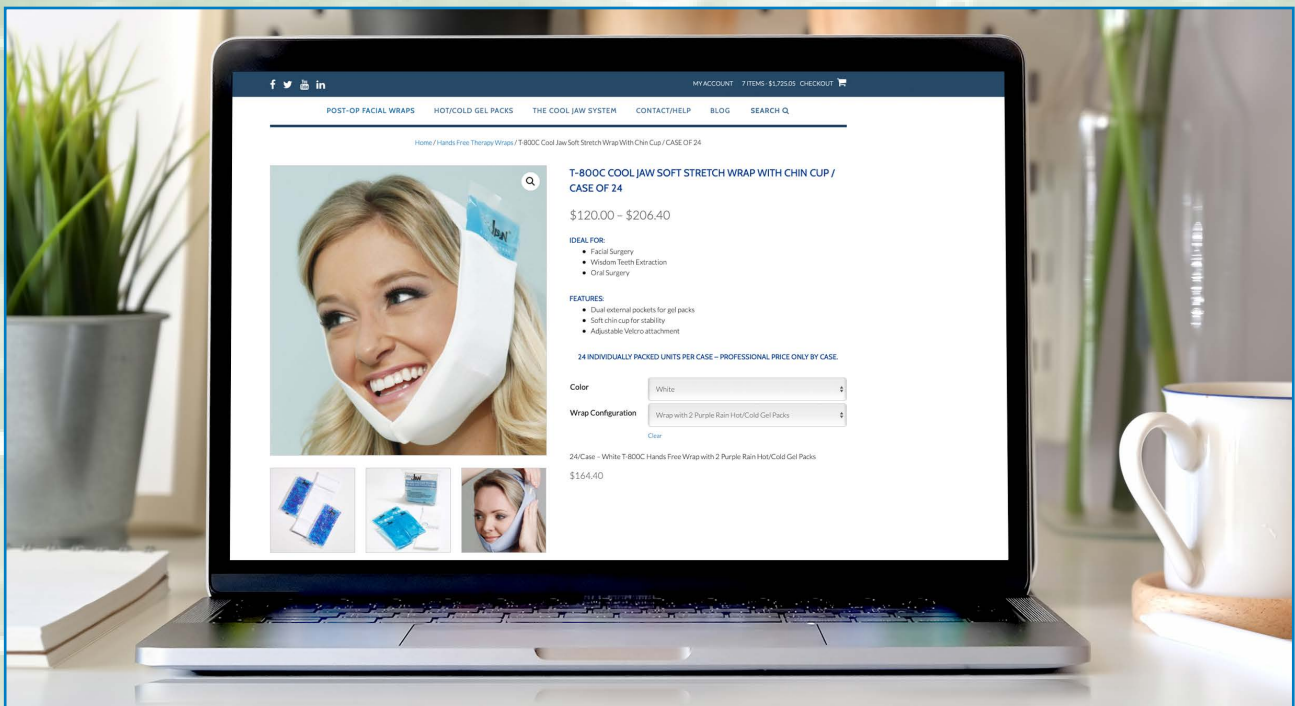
MY ACCOUNT 7 ITEMS - $1,725.05 CHECKOUT

POST-OP FACIAL WRAPS HOT/COLD GEL PACKS THE COOL JAW SYSTEM CONTACT/HELP BLOG SEARCH

Home / Hands Free Therapy Wraps / T-800C Cool Jaw Soft Stretch Wrap With Chin Cup / CASE OF 24

T-800C COOL JAW SOFT STRETCH WRAP WITH CHIN CUP / CASE OF 24

$120.00 – $206.40

IDEAL FOR:
- Facial Surgery
- Wisdom Teeth Extraction
- Oral Surgery

FEATURES:
- Dual external pockets for gel packs
- Soft chin cup for stability
- Adjustable Velcro attachment

24 INDIVIDUALLY PACKED UNITS PER CASE – PROFESSIONAL PRICE ONLY BY CASE.

Color White

Wrap Configuration Wrap with 2 Purple Rain Hot/Cold Gel Packs

Clear

24/Case – White T-800C Hands Free Wrap with 2 Purple Rain Hot/Cold Gel Packs

$164.40